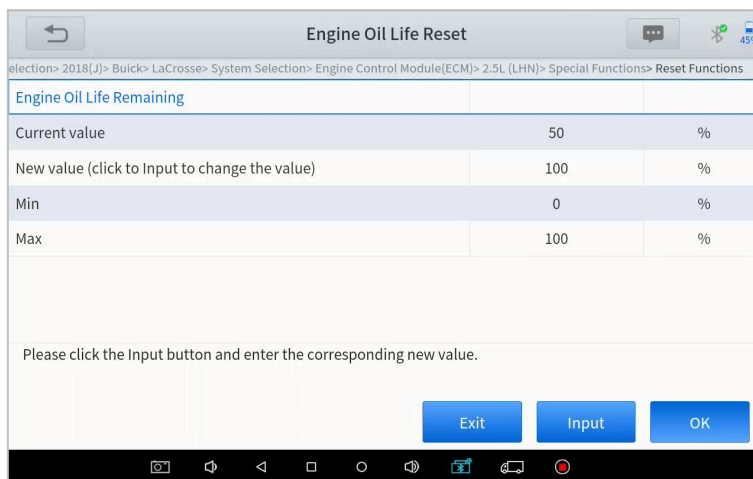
Engine Oil Life Reset

45

election> 2018(J)> Buick> LaCrosse> System Selection> Engine Control Module(ECM)> 2.5L (LHN)> Special Functions> Reset Functions

| Engine Oil Life Remaining | | |
|---|---|---|
| Current value | 50 | % |
| New value (click to Input to change the value) | 100 | % |
| Min | 0 | % |
| Max | 100 | % |

Please click the Input button and enter the corresponding new value.

Exit

Input

OK